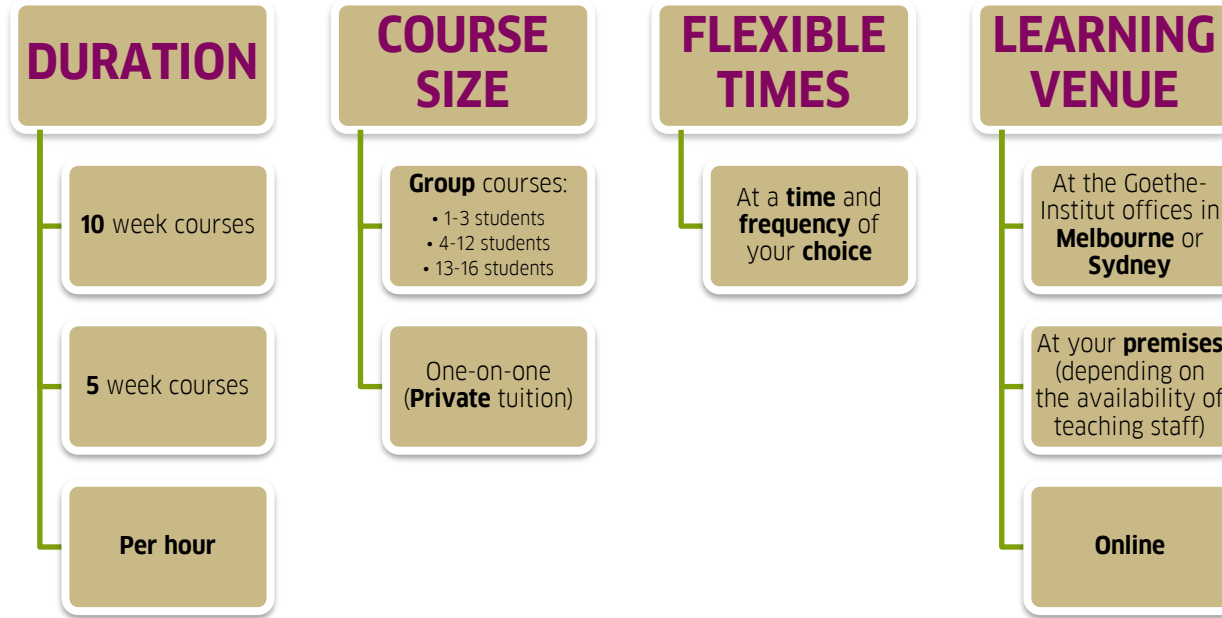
DURATION

10 week courses

5 week courses

Per hour

COURSE SIZE

Group courses:
• 1-3 students
• 4-12 students
• 13-16 students

One-on-one (Private tuition)

FLEXIBLE TIMES

At a time and frequency of your choice

LEARNING VENUE

At the Goethe-Institut offices in Melbourne or Sydney

At your premises (depending on the availability of teaching staff)

Online